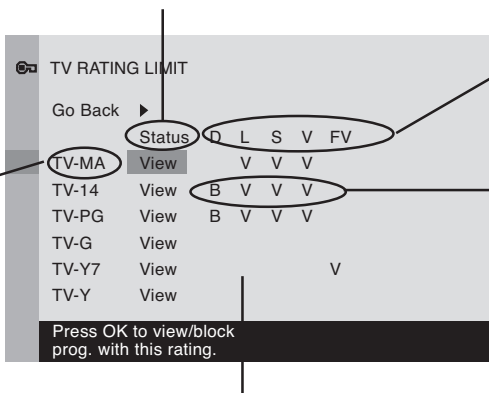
TV RATING LIMIT

Go Back ▶

| | Status | D | L | S | V | FV |
|---|---|---|---|---|---|---|
| TV-MA | View | | V | V | V | |
| TV-14 | View | B | V | V | V | |
| TV-PG | View | B | V | V | V | |
| TV-G | View | | | | | |
| TV-Y7 | View | | | | | V |
| TV-Y | View | | | | | |

Press OK to view/block prog. with this rating.